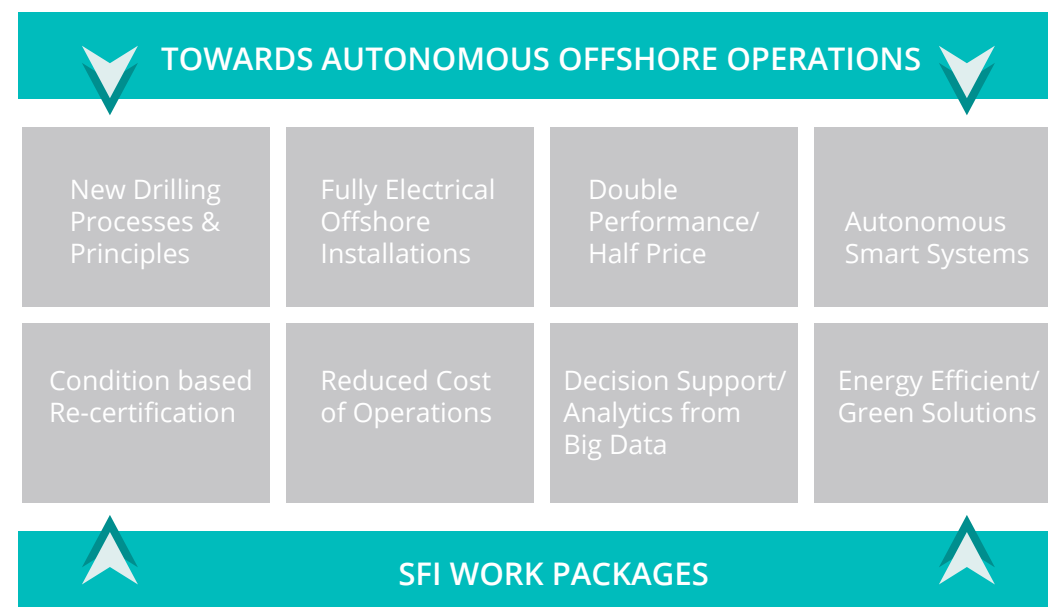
TOWARDS AUTONOMOUS OFFSHORE OPERATIONS

New Drilling Processes & Principles

Fully Electrical Offshore Installations

Double Performance/ Half Price

Autonomous Smart Systems

Condition based Re-certification

Reduced Cost of Operations

Decision Support/ Analytics from Big Data

Energy Efficient/ Green Solutions

SFI WORK PACKAGES